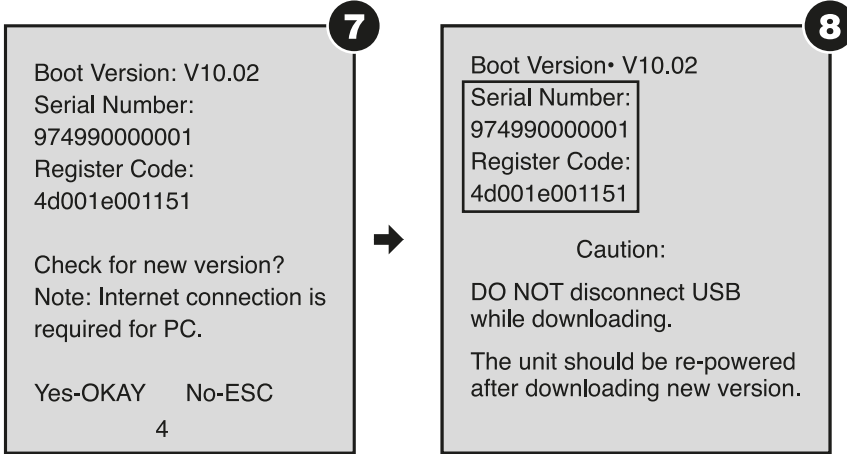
7

Boot Version: V10.02
Serial Number:
974990000001
Register Code:
4d001e001151

Check for new version?
Note: Internet connection is required for PC.

Yes-OKAY No-ESC
4

8

Boot Version• V10.02
Serial Number:
974990000001
Register Code:
4d001e001151

Caution:

DO NOT disconnect USB while downloading.

The unit should be re-powered after downloading new version.